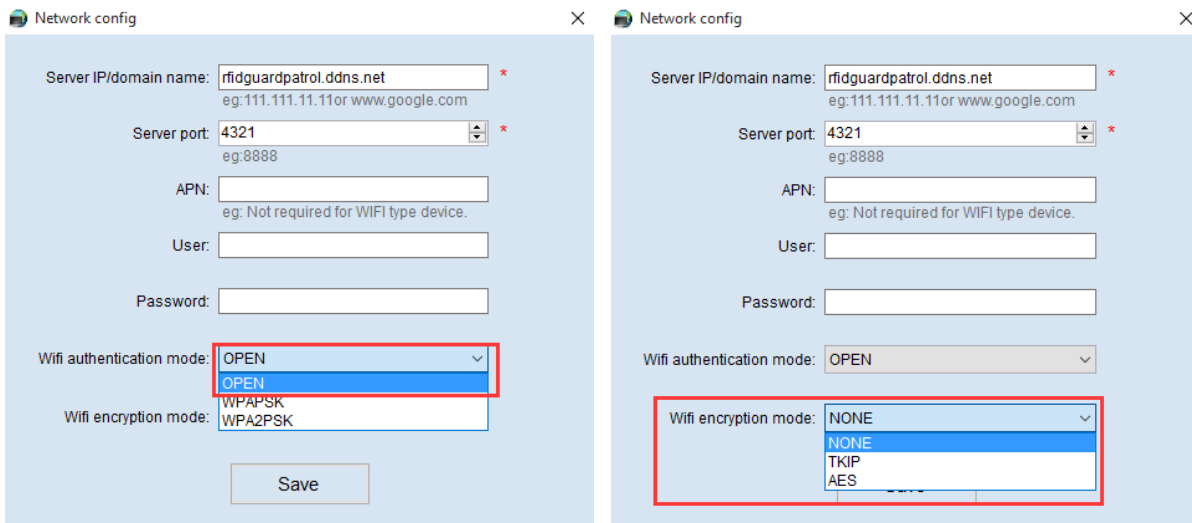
Network config

Server IP/domain name: rfidguardpatrol.ddns.net *
eg:111.111.11.11or www.google.com

Server port: 4321 *
eg:8888

APN:
eg: Not required for WIFI type device.

User:

Password:

Wifi authentication mode: OPEN
OPEN
WPAPSK
WPA2PSK

Wifi encryption mode:

Save

Network config

Server IP/domain name: rfidguardpatrol.ddns.net *
eg:111.111.11.11or www.google.com

Server port: 4321 *
eg:8888

APN:
eg: Not required for WIFI type device.

User:

Password:

Wifi authentication mode: OPEN

Wifi encryption mode: NONE
NONE
TKIP
AES